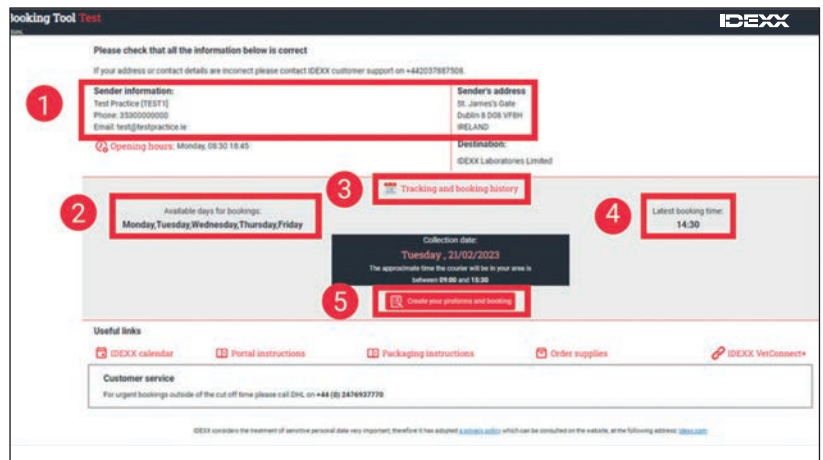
ooking Tool Test

IDEXX

Please check that all the information below is correct

If your address or contact details are incorrect please contact IDEXX customer support on +442037887508.

1

Sender information:
Test Practice [TEST1]
Phone: 35300000000
Email: test@testpractice.ie

Sender's address
St. James's Gate
Dublin 8 D08 VF8H
IRELAND

Opening hours: Monday, 08:30 18:45

Destination:
IDEXX Laboratories Limited

3

Tracking and booking history

2

Available days for bookings:
Monday,Tuesday,Wednesday,Thursday,Friday

4

Latest booking time:
14:30

Collection date:
Tuesday , 21/02/2023
The approximate time the courier will be in your area is between 09:00 and 15:30

5

Create your proforma and booking

Useful links

IDEXX calendar

Portal instructions

Packaging instructions

Order supplies

IDEXX VetConnect+

Customer service

For urgent bookings outside of the cut off time please call DHL on +44 (0) 2476937770

IDEXX considers the treatment of sensitive personal data very important; therefore it has adopted a privacy policy which can be consulted on the website, at the following address: idexx.com